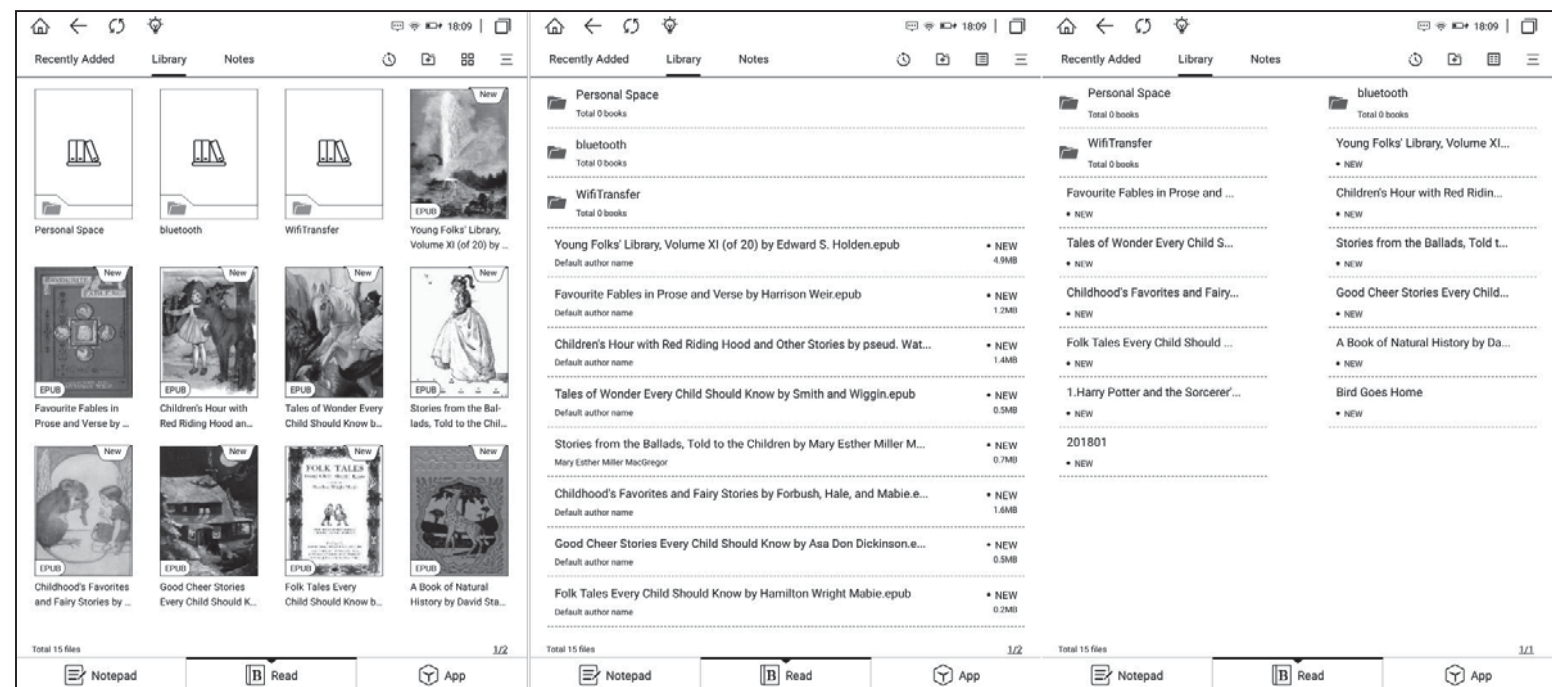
18:09

Recently Added Library Notes

New

Personal Space

bluetooth

WifiTransfer

EPUB
Young Folks' Library, Volume XI (of 20) by ...

New
EPUB
Favourite Fables in Prose and Verse by ...

New
EPUB
Children's Hour with Red Riding Hood an...

New
EPUB
Tales of Wonder Every Child Should Know b...

New
EPUB
Stories from the Ballads, Told to the Chil...

New
EPUB
Childhood's Favorites and Fairy Stories by ...

New
EPUB
Good Cheer Stories Every Child Should K...

New
FOLK TALES
EPUB
Folk Tales Every Child Should Know b...

New
EPUB
A Book of Natural History by David Sta...

Total 15 files 1/2

Notepad Read App

18:09

Recently Added Library Notes

Personal Space
Total 0 books

bluetooth
Total 0 books

WifiTransfer
Total 0 books

Young Folks' Library, Volume XI (of 20) by Edward S. Holden.epub • NEW
Default author name 4.9MB

Favourite Fables in Prose and Verse by Harrison Weir.epub • NEW
Default author name 1.2MB

Children's Hour with Red Riding Hood and Other Stories by pseud. Wat... • NEW
Default author name 1.4MB

Tales of Wonder Every Child Should Know by Smith and Wiggin.epub • NEW
Default author name 0.5MB

Stories from the Ballads, Told to the Children by Mary Esther Miller M... • NEW
Mary Esther Miller MacGregor 0.7MB

Childhood's Favorites and Fairy Stories by Forbush, Hale, and Mabie.e... • NEW
Default author name 1.6MB

Good Cheer Stories Every Child Should Know by Asa Don Dickinson.e... • NEW
Default author name 0.5MB

Folk Tales Every Child Should Know by Hamilton Wright Mabie.epub • NEW
Default author name 0.2MB

Total 15 files 1/2

Notepad Read App

18:09

Recently Added Library Notes

Personal Space
Total 0 books

WifiTransfer
Total 0 books

Favourite Fables in Prose and ...
• NEW

Tales of Wonder Every Child S...
• NEW

Childhood's Favorites and Fairy...
• NEW

Folk Tales Every Child Should ...
• NEW

1.Harry Potter and the Sorcerer'...
• NEW

201801
• NEW

bluetooth
Total 0 books

Young Folks' Library, Volume XI...
• NEW

Children's Hour with Red Ridin...
• NEW

Stories from the Ballads, Told t...
• NEW

Good Cheer Stories Every Child...
• NEW

A Book of Natural History by Da...
• NEW

Bird Goes Home
• NEW

Total 15 files 1/1

Notepad Read App